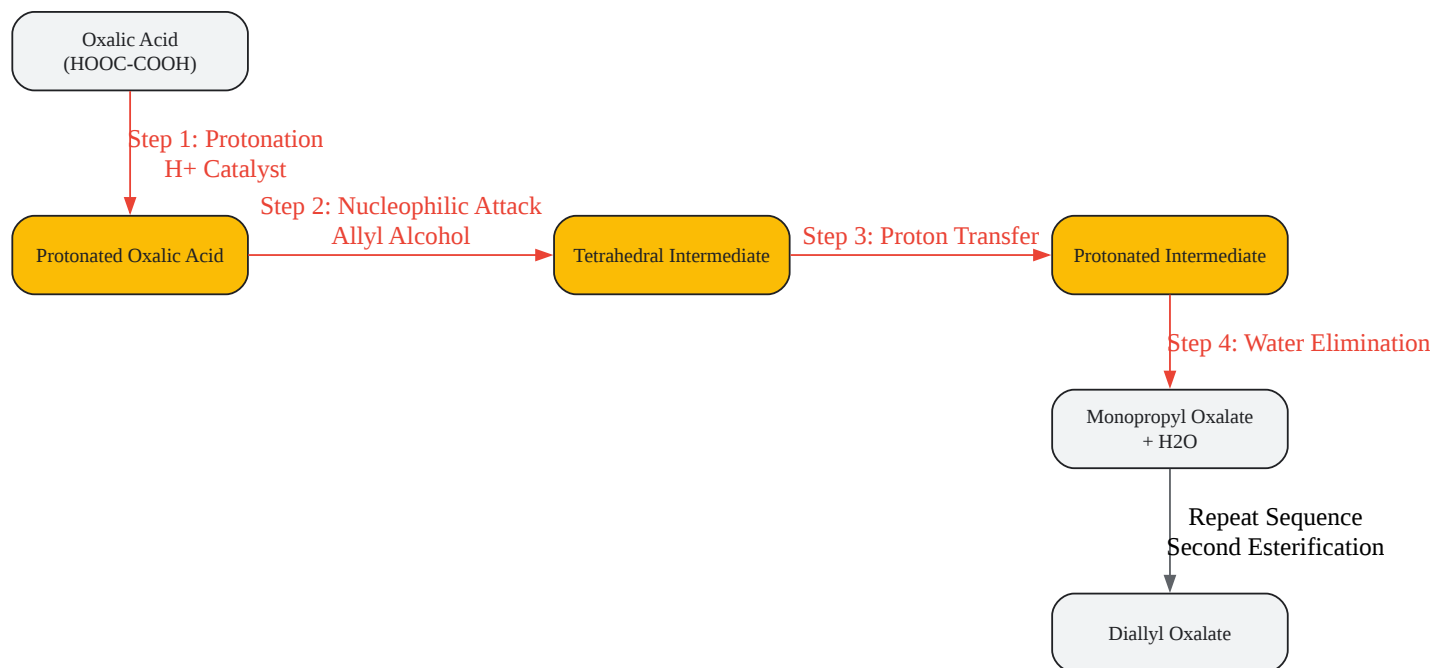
Oxalic Acid
(HOOC-COOH)

Step 1: Protonation
H+ Catalyst

Protonated Oxalic Acid

Step 2: Nucleophilic Attack
Allyl Alcohol

Tetrahedral Intermediate

Step 3: Proton Transfer

Protonated Intermediate

Step 4: Water Elimination

Monopropyl Oxalate
+ H2O

Repeat Sequence
Second Esterification

Diallyl Oxalate